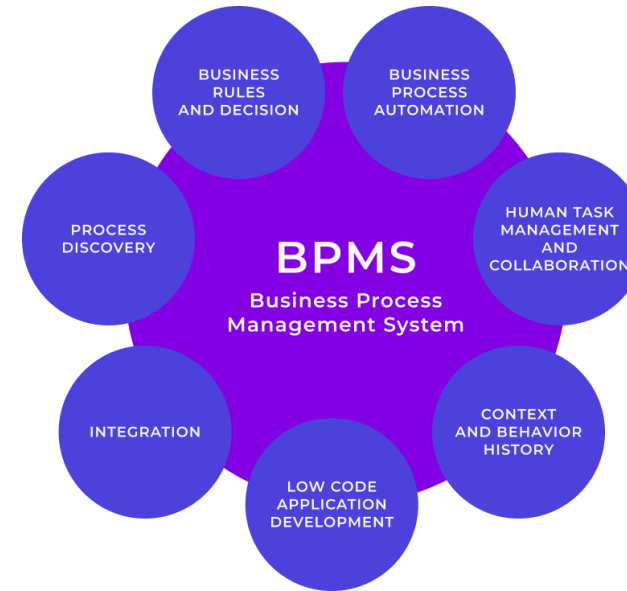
BPMS
Business Process Management System

BUSINESS RULES AND DECISION

BUSINESS PROCESS AUTOMATION

HUMAN TASK MANAGEMENT AND COLLABORATION

CONTEXT AND BEHAVIOR HISTORY

LOW CODE APPLICATION DEVELOPMENT

INTEGRATION

PROCESS DISCOVERY